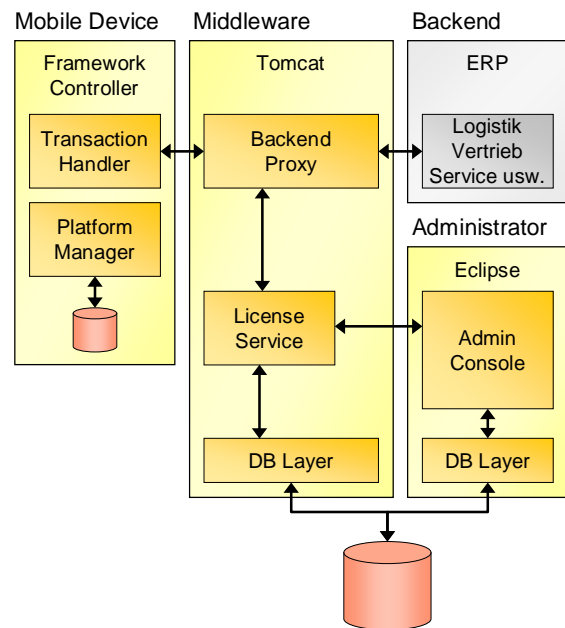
Mobile Device

Framework Controller

Transaction Handler

Platform Manager

Middleware

Tomcat

Backend Proxy

License Service

DB Layer

Backend

ERP

Logistik Vertrieb Service usw.

Administrator

Eclipse

Admin Console

DB Layer